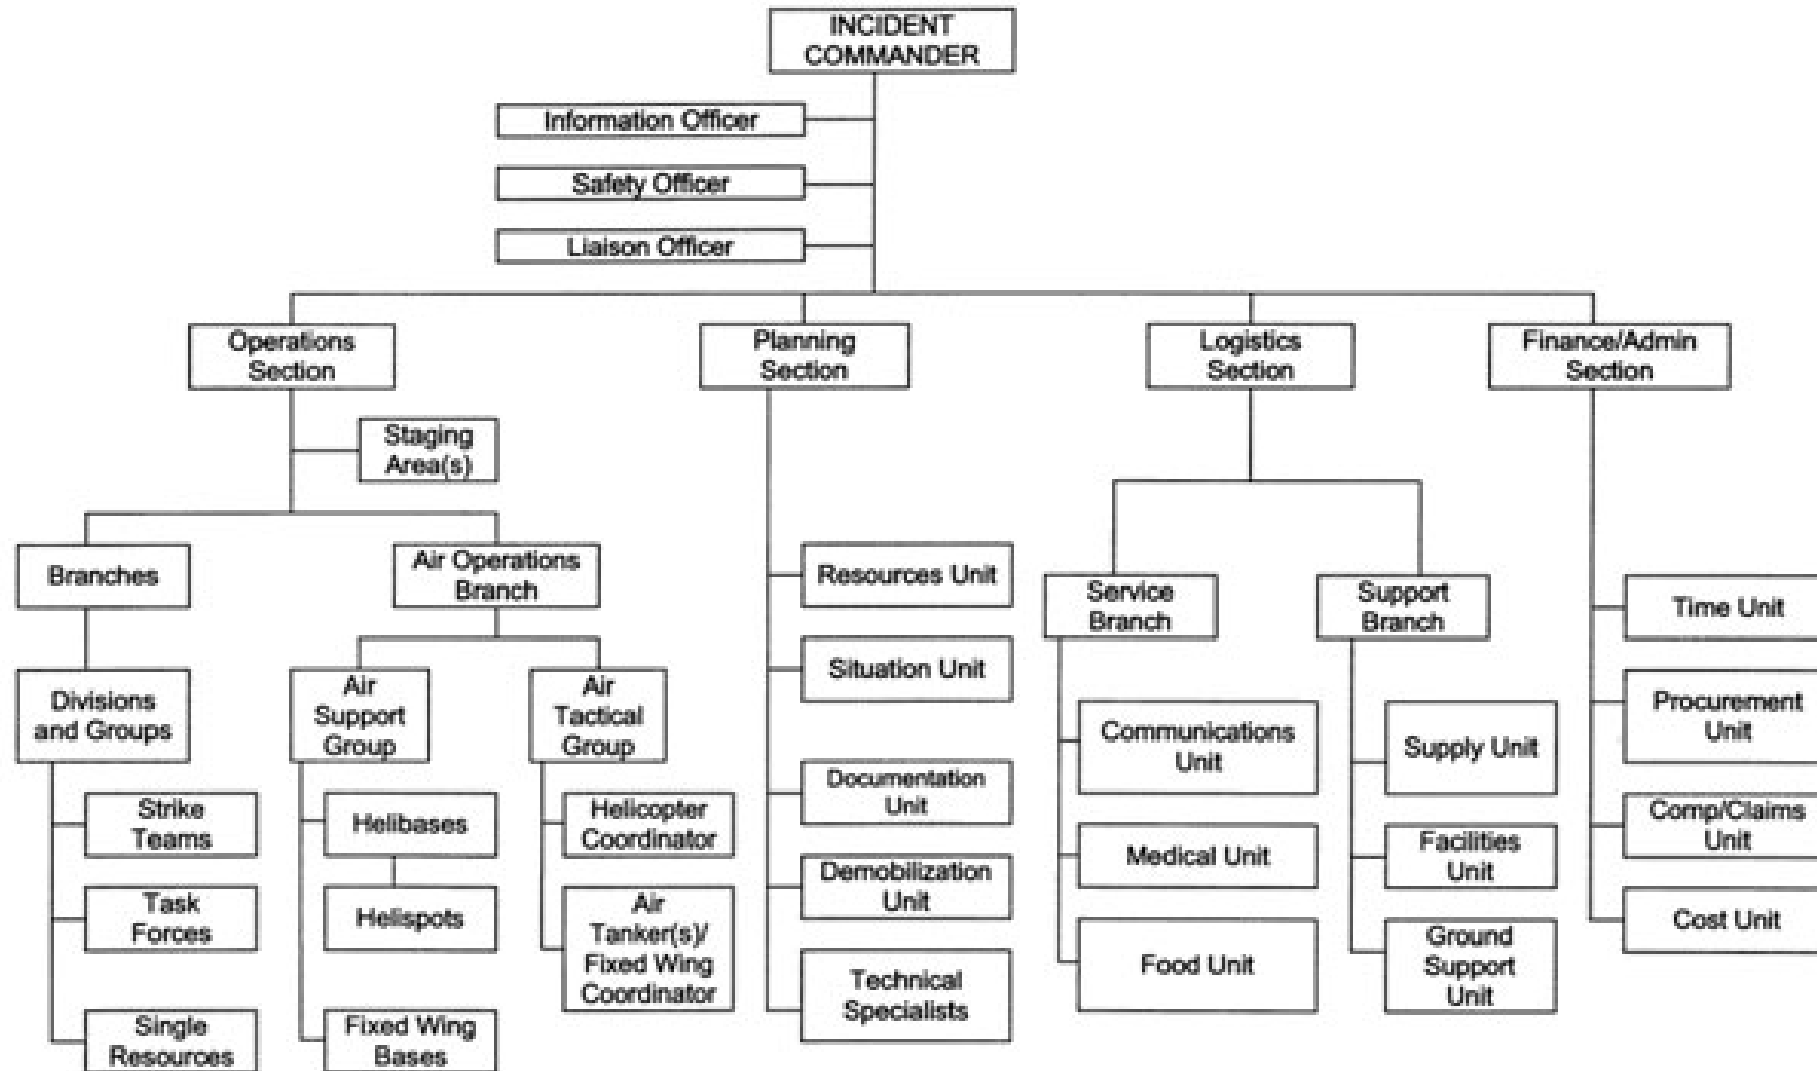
INCIDENT COMMANDER

Information Officer

Safety Officer

Liaison Officer

Operations Section

Planning Section

Logistics Section

Finance/Admin Section

Staging Area(s)

Branches

Air Operations Branch

Divisions and Groups

Air Support Group

Air Tactical Group

Strike Teams

Task Forces

Single Resources

Helibases

Helispots

Fixed Wing Bases

Helicopter Coordinator

Air Tanker(s)/ Fixed Wing Coordinator

Resources Unit

Situation Unit

Documentation Unit

Demobilization Unit

Technical Specialists

Service Branch

Support Branch

Communications Unit

Medical Unit

Food Unit

Supply Unit

Facilities Unit

Ground Support Unit

Time Unit

Procurement Unit

Comp/Claims Unit

Cost Unit